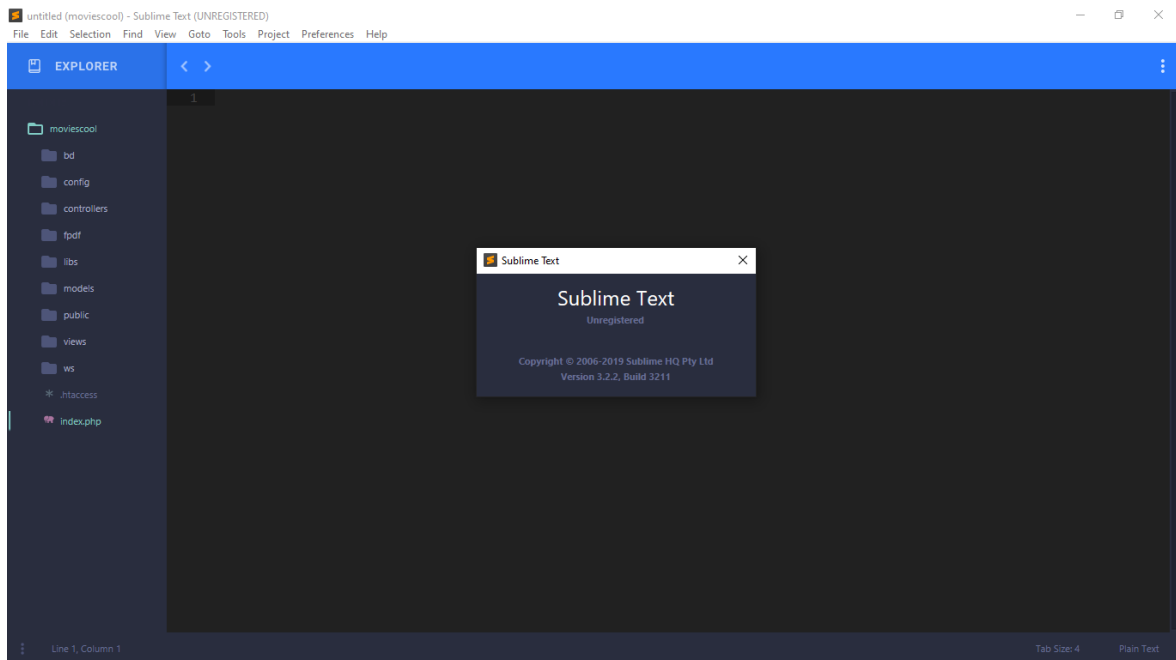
untitled (moviescool) - Sublime Text (UNREGISTERED)
File Edit Selection Find View Goto Tools Project Preferences Help

EXPLORER

1

moviescool
bd
config
controllers
fpdf
libs
models
public
views
ws
.htaccess
index.php

Sublime Text

Sublime Text
Unregistered

Copyright © 2006-2019 Sublime HQ Pty Ltd
Version 3.2.2, Build 3211

Line 1, Column 1

Tab Size: 4
Plain Text